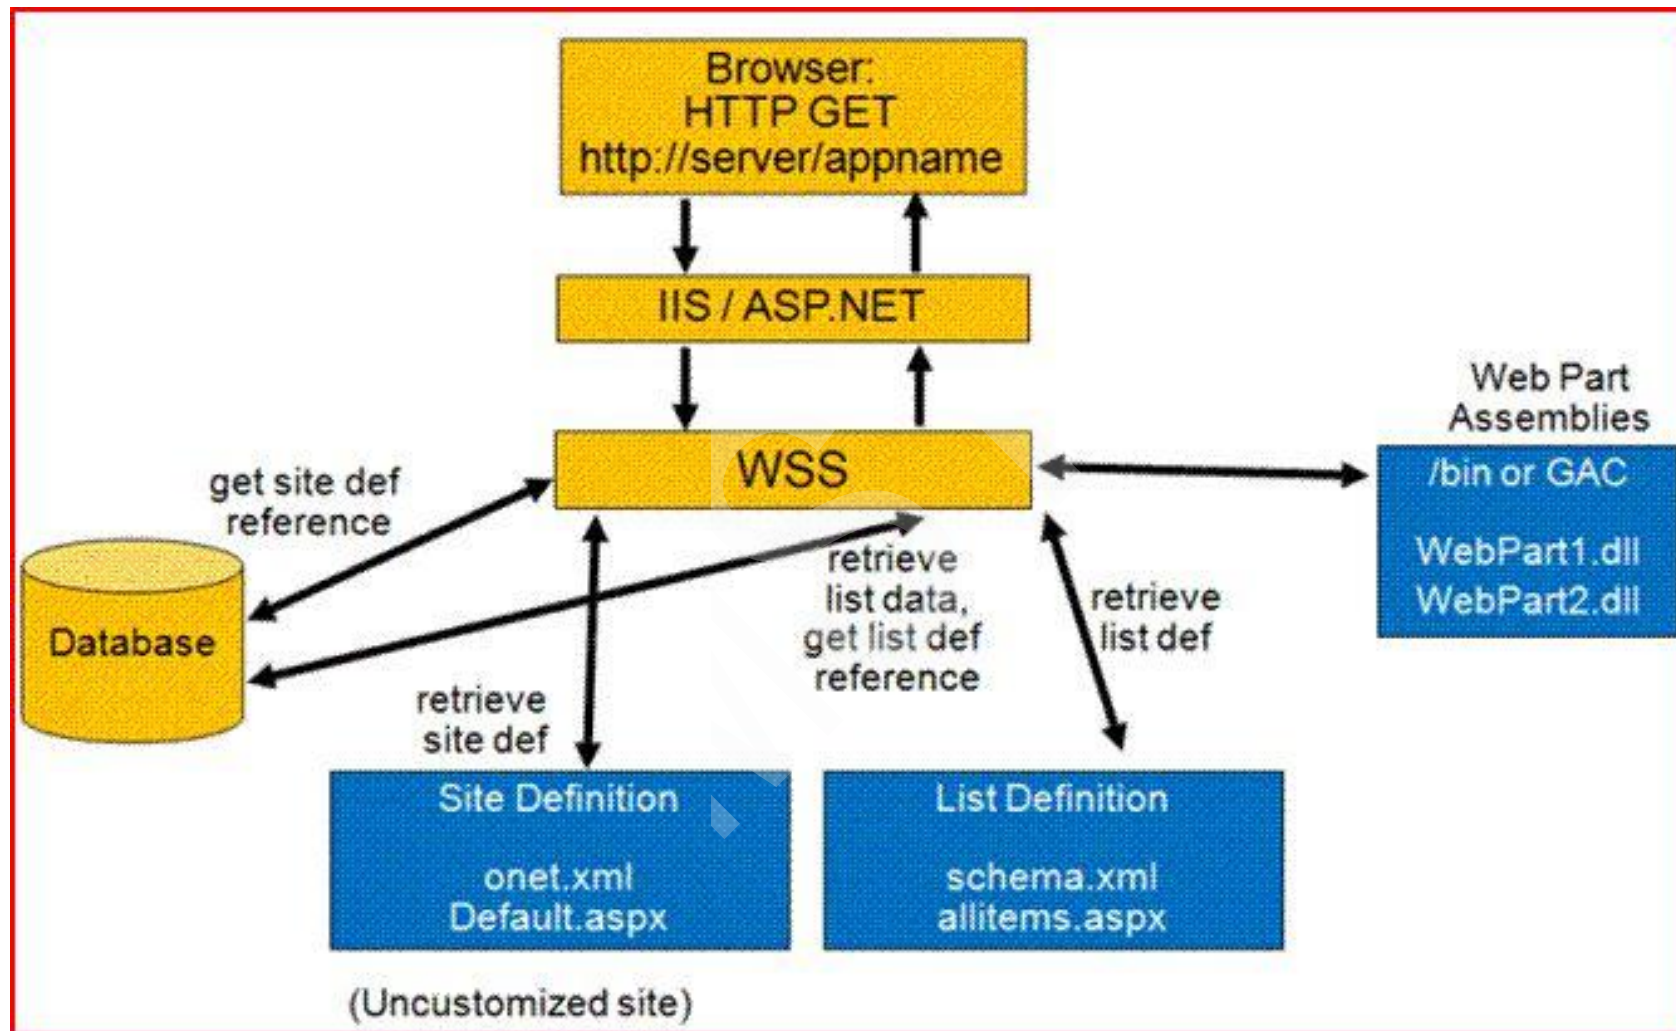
Browser:
HTTP GET
http://server/appname

IIS / ASP.NET

WSS

Web Part
Assemblies

/bin or GAC

WebPart1.dll
WebPart2.dll

get site def
reference

Database

retrieve
list data,
get list def
reference

retrieve
list def

retrieve
site def

Site Definition

onet.xml
Default.aspx

List Definition

schema.xml
allitems.aspx

(Uncustomized site)